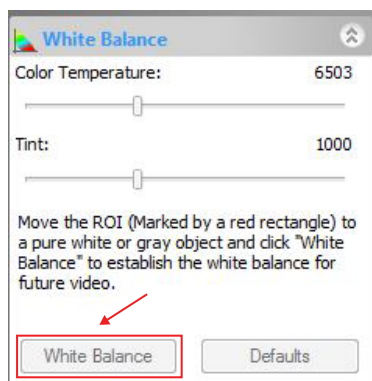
White Balance

Color Temperature: 6503

Tint: 1000

Move the ROI (Marked by a red rectangle) to a pure white or gray object and click "White Balance" to establish the white balance for future video.

White Balance

Defaults